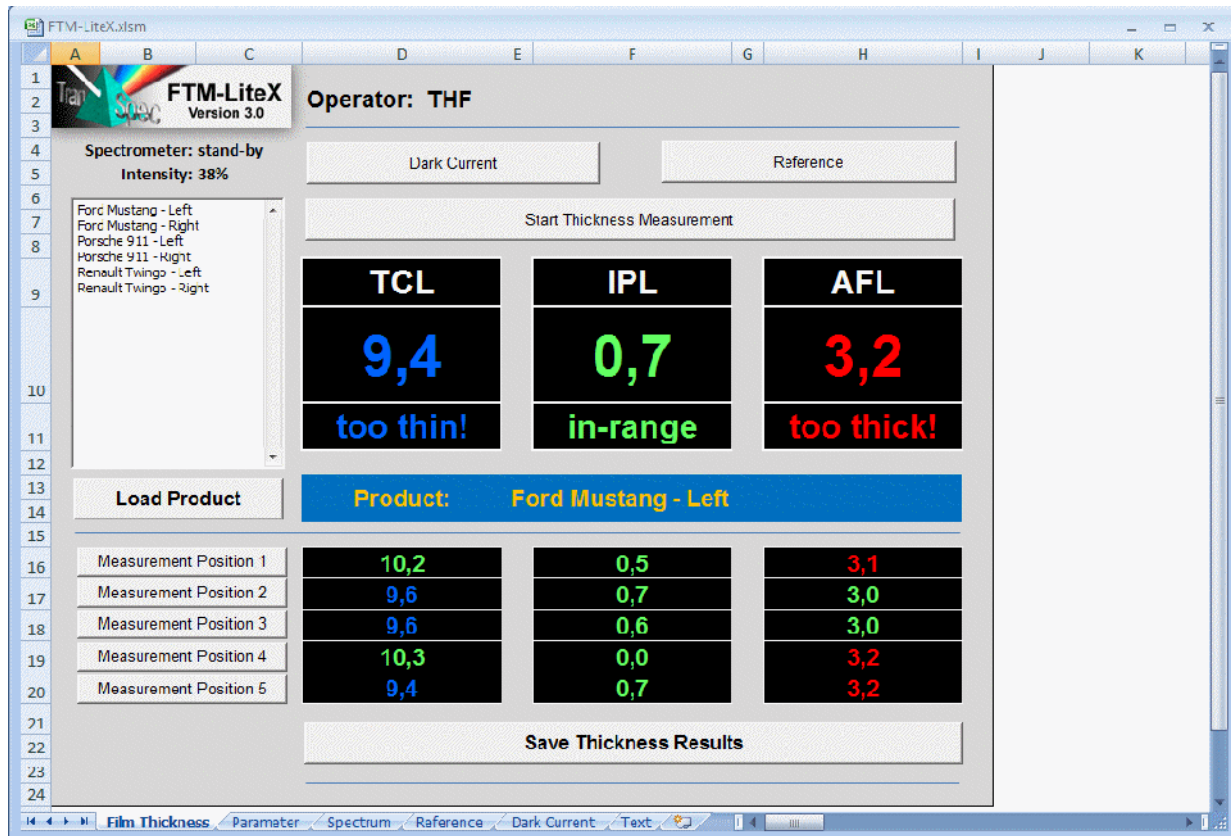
FTM-LiteX.xlsm

A B C D E F G H I J K

1 2 3 4 5 6 7 8 9 10 11 12 13 14 15 16 17 18 19 20 21 22 23 24

TranSpec

FTM-LiteX
Version 3.0

Operator: THF

Spectrometer: stand-by
Intensity: 38%

Dark Current

Reference

Ford Mustang - Left
Ford Mustang - Right
Porsche 911 - Left
Porsche 911 - Right
Renault Twingo - Left
Renault Twingo - Right

Start Thickness Measurement

| TCL | IPL | AFL |
|---|---|---|
| 9,4 | 0,7 | 3,2 |
| too thin! | in-range | too thick! |

Load Product

Product: Ford Mustang - Left

| | | | |
|---|---|---|---|
| Measurement Position 1 | 10,2 | 0,5 | 3,1 |
| Measurement Position 2 | 9,6 | 0,7 | 3,0 |
| Measurement Position 3 | 9,6 | 0,6 | 3,0 |
| Measurement Position 4 | 10,3 | 0,0 | 3,2 |
| Measurement Position 5 | 9,4 | 0,7 | 3,2 |

Save Thickness Results

Film Thickness | Parameter | Spectrum | Reference | Dark Current | Text